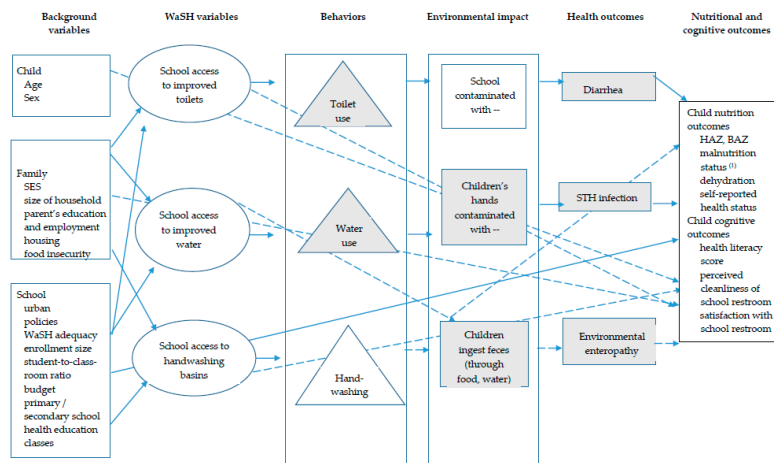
Background variables

WaSH variables

Behaviors

Environmental impact

Health outcomes

Nutritional and cognitive outcomes

Child
Age
Sex

Family
SES
size of household
parent's education and employment
housing
food insecurity

School
urban
policies
WaSH adequacy
enrollment size
student-to-class-room ratio
budget
primary / secondary school
health education classes

School access to improved toilets

School access to improved water

School access to handwashing basins

Toilet use

Water use

Hand-washing

School contaminated with --

Children's hands contaminated with --

Children ingest feces (through food, water)

Diarrhea

STH infection

Environmental enteropathy

Child nutrition outcomes
HAZ, BAZ
malnutrition status $^{(1)}$
dehydration
self-reported health status
Child cognitive outcomes
health literacy score
perceived cleanliness of school restroom
satisfaction with school restroom